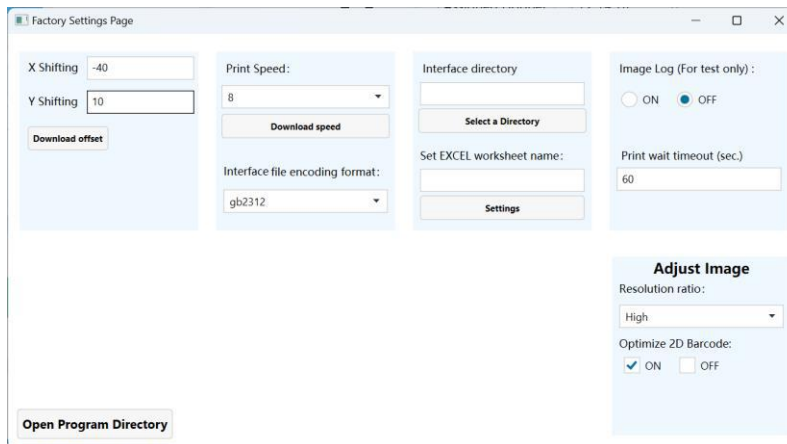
Factory Settings Page

X Shifting -40

Y Shifting 10

Download offset

Print Speed:

8

Download speed

Interface file encoding format:

gb2312

Interface directory

Select a Directory

Set EXCEL worksheet name:

Settings

Image Log (For test only):

ON OFF

Print wait timeout (sec.)

60

Adjust Image

Resolution ratio:

High

Optimize 2D Barcode:

ON OFF

Open Program Directory